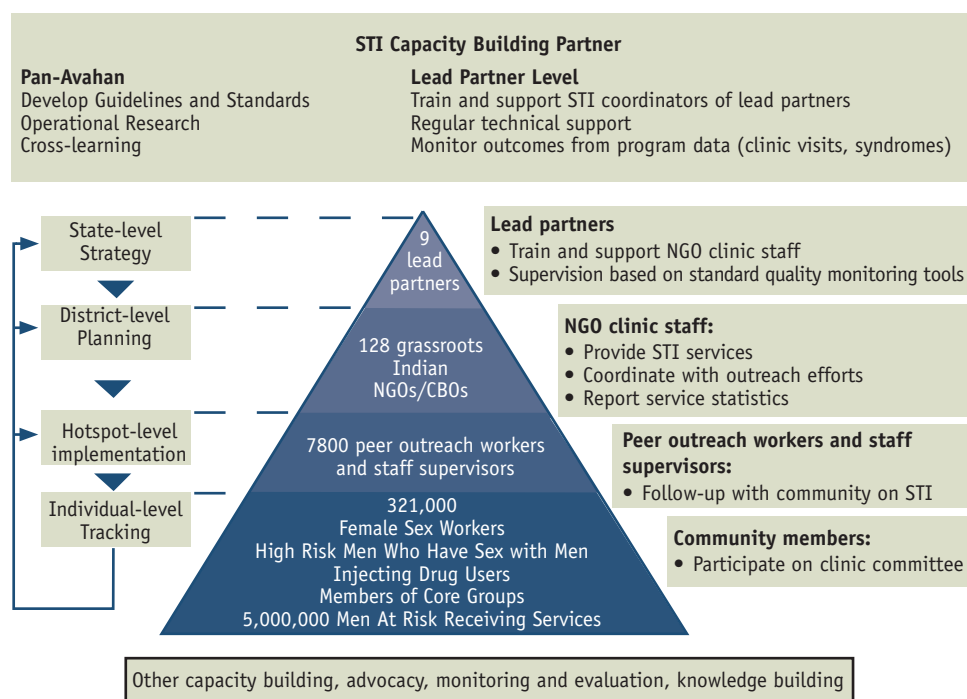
STI Capacity Building Partner

Pan-Avahan
Develop Guidelines and Standards
Operational Research
Cross-learning

Lead Partner Level
Train and support STI coordinators of lead partners
Regular technical support
Monitor outcomes from program data (clinic visits, syndromes)

State-level Strategy

District-level Planning

Hotspot-level implementation

Individual-level Tracking

9 lead partners

128 grassroots Indian NGOs/CBOs

7800 peer outreach workers and staff supervisors

321,000
Female Sex Workers
High Risk Men Who Have Sex with Men
Injecting Drug Users
Members of Core Groups
5,000,000 Men At Risk Receiving Services

Lead partners
• Train and support NGO clinic staff
• Supervision based on standard quality monitoring tools

NGO clinic staff:
• Provide STI services
• Coordinate with outreach efforts
• Report service statistics

Peer outreach workers and staff supervisors:
• Follow-up with community on STI

Community members:
• Participate on clinic committee

Other capacity building, advocacy, monitoring and evaluation, knowledge building